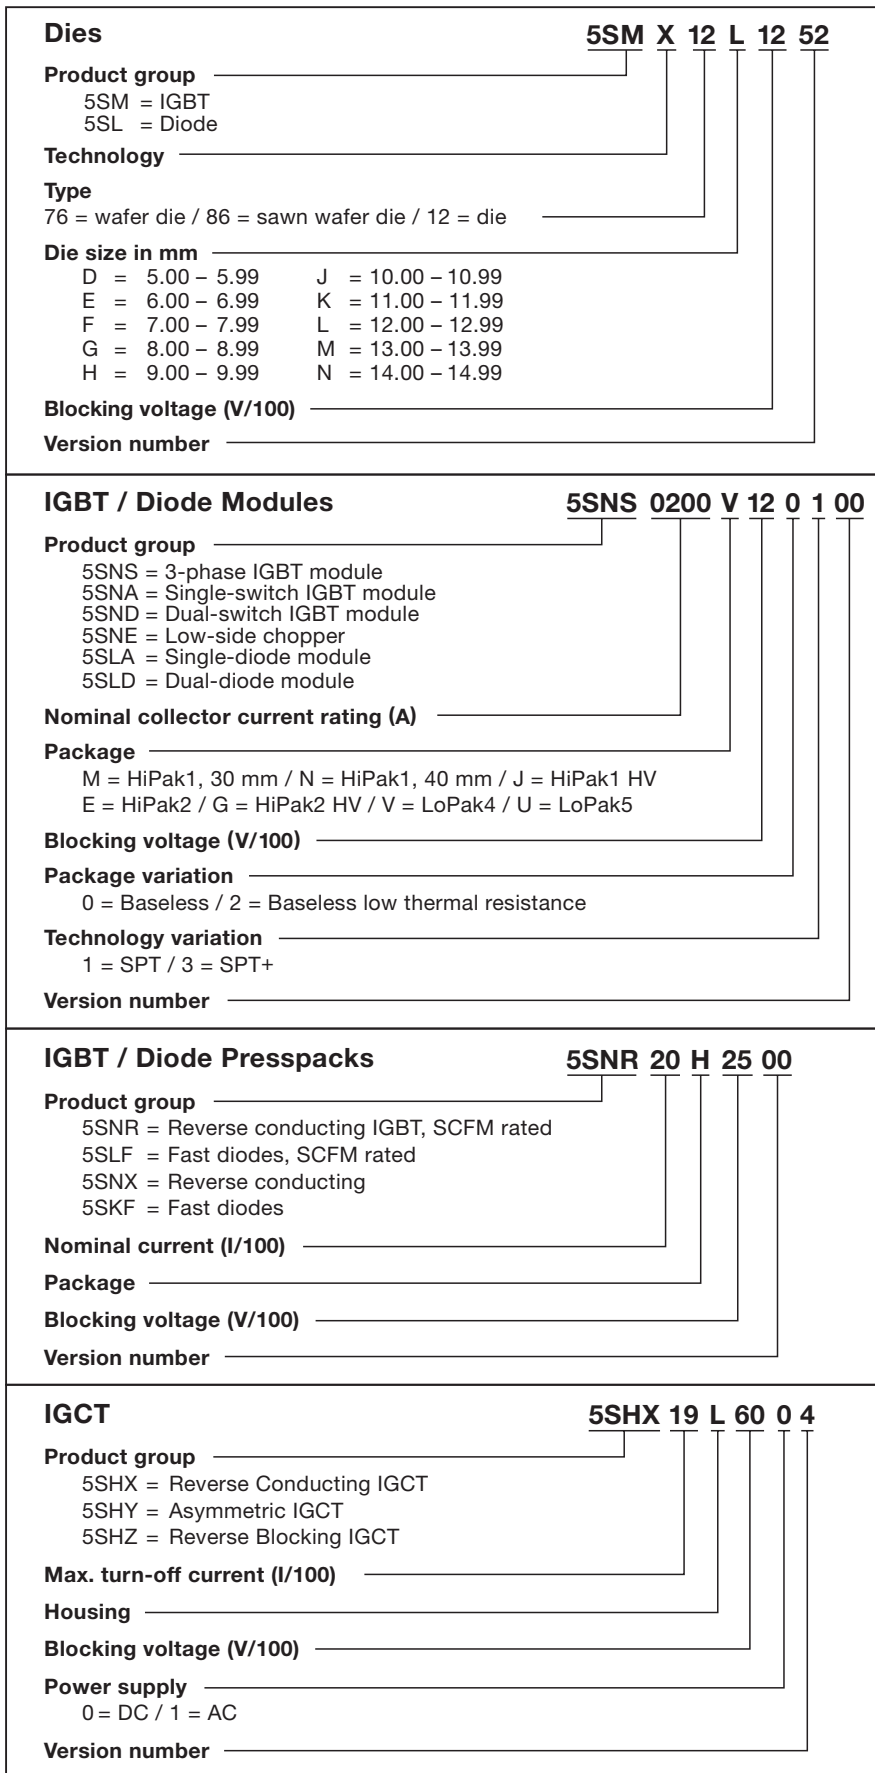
**Dies** 5SM X 12 L 12 52

**Product group**
5SM = IGBT
5SL = Diode

**Technology**

**Type**
76 = wafer die / 86 = sawn wafer die / 12 = die

**Die size in mm**
D = 5.00 – 5.99 J = 10.00 – 10.99
E = 6.00 – 6.99 K = 11.00 – 11.99
F = 7.00 – 7.99 L = 12.00 – 12.99
G = 8.00 – 8.99 M = 13.00 – 13.99
H = 9.00 – 9.99 N = 14.00 – 14.99

**Blocking voltage (V/100)**

**Version number**

**IGBT / Diode Modules** 5SNS 0200 V 12 0 1 00

**Product group**
5SNS = 3-phase IGBT module
5SNA = Single-switch IGBT module
5SND = Dual-switch IGBT module
5SNE = Low-side chopper
5SLA = Single-diode module
5SLD = Dual-diode module

**Nominal collector current rating (A)**

**Package**
M = HiPak1, 30 mm / N = HiPak1, 40 mm / J = HiPak1 HV
E = HiPak2 / G = HiPak2 HV / V = LoPak4 / U = LoPak5

**Blocking voltage (V/100)**

**Package variation**
0 = Baseless / 2 = Baseless low thermal resistance

**Technology variation**
1 = SPT / 3 = SPT+

**Version number**

**IGBT / Diode Presspacks** 5SNR 20 H 25 00

**Product group**
5SNR = Reverse conducting IGBT, SCFM rated
5SLF = Fast diodes, SCFM rated
5SNX = Reverse conducting
5SKF = Fast diodes

**Nominal current (I/100)**

**Package**

**Blocking voltage (V/100)**

**Version number**

**IGCT** 5SHX 19 L 60 0 4

**Product group**
5SHX = Reverse Conducting IGCT
5SHY = Asymmetric IGCT
5SHZ = Reverse Blocking IGCT

**Max. turn-off current (I/100)**

**Housing**

**Blocking voltage (V/100)**

**Power supply**
0 = DC / 1 = AC

**Version number**